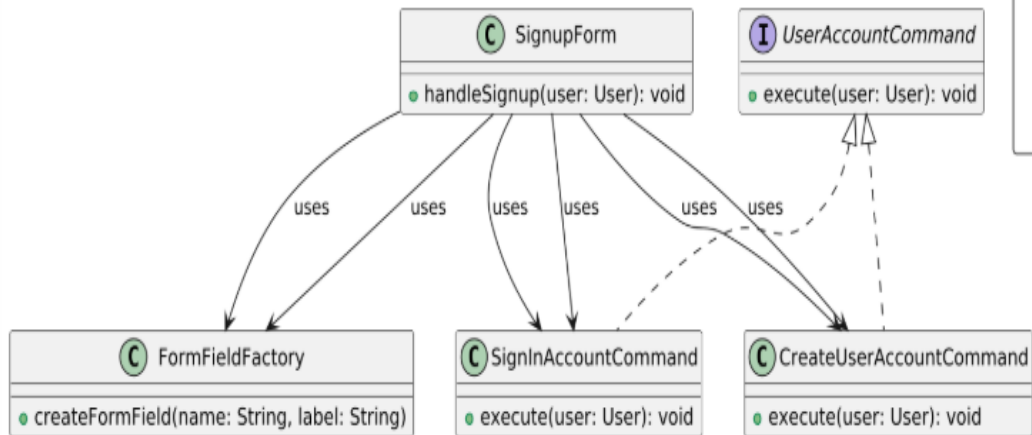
C SignupForm

handleSignup(user: User): void

I UserAccountCommand

execute(user: User): void

uses uses uses uses uses uses

C FormFieldFactory

createFormField(name: String, label: String)

C SignInAccountCommand

execute(user: User): void

C CreateUserAccountCommand

execute(user: User): void